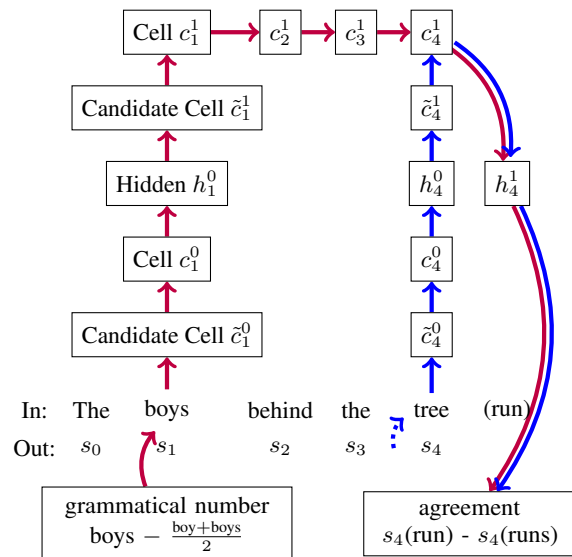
Cell $c_1^1$ $c_2^1$ $c_3^1$ $c_4^1$

Candidate Cell $\tilde{c}_1^1$ $\tilde{c}_4^1$

Hidden $h_1^0$ $h_4^0$ $h_4^1$

Cell $c_1^0$ $c_4^0$

Candidate Cell $\tilde{c}_1^0$ $\tilde{c}_4^0$

In: The boys behind the tree (run)

Out: $s_0$ $s_1$ $s_2$ $s_3$ $s_4$

grammatical number
boys $-$ $\frac{\text{boy}+\text{boys}}{2}$

agreement
$s_4$(run) - $s_4$(runs)